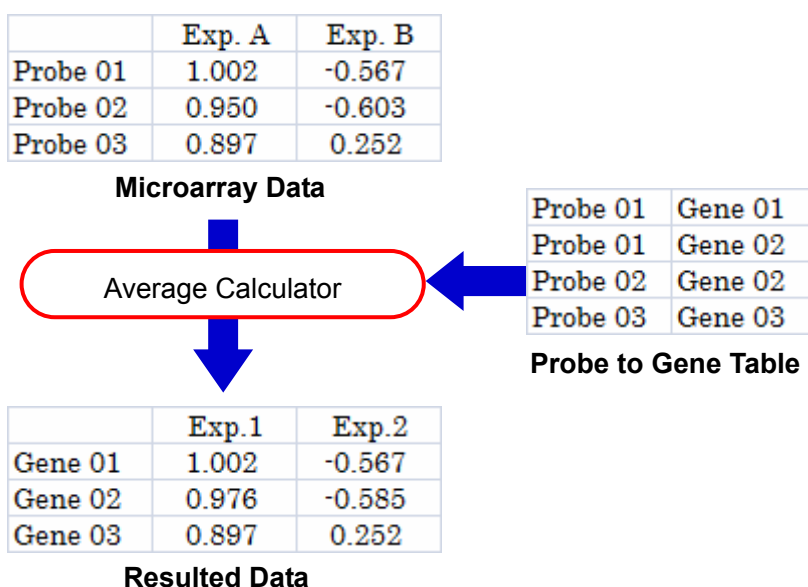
| | Exp. A | Exp. B |
|---|---|---|
| Probe 01 | 1.002 | -0.567 |
| Probe 02 | 0.950 | -0.603 |
| Probe 03 | 0.897 | 0.252 |

**Microarray Data**

| | |
|---|---|
| Probe 01 | Gene 01 |
| Probe 01 | Gene 02 |
| Probe 02 | Gene 02 |
| Probe 03 | Gene 03 |

**Probe to Gene Table**

Average Calculator

| | Exp.1 | Exp.2 |
|---|---|---|
| Gene 01 | 1.002 | -0.567 |
| Gene 02 | 0.976 | -0.585 |
| Gene 03 | 0.897 | 0.252 |

**Resulted Data**